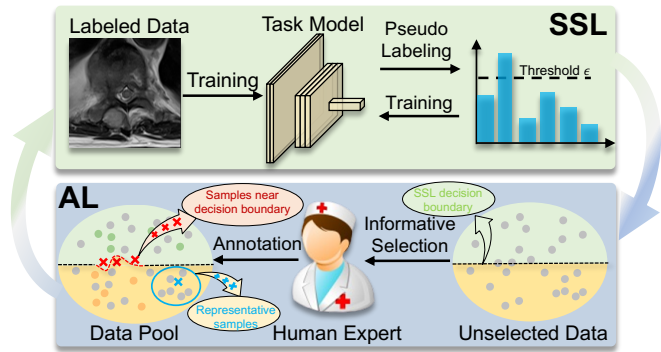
Labeled Data

Task Model

Pseudo Labeling

SSL

Training

Threshold $\epsilon$

Training

AL

Samples near decision boundary

SSL decision boundary

Informative Selection

Annotation

Representative samples

Data Pool

Human Expert

Unselected Data